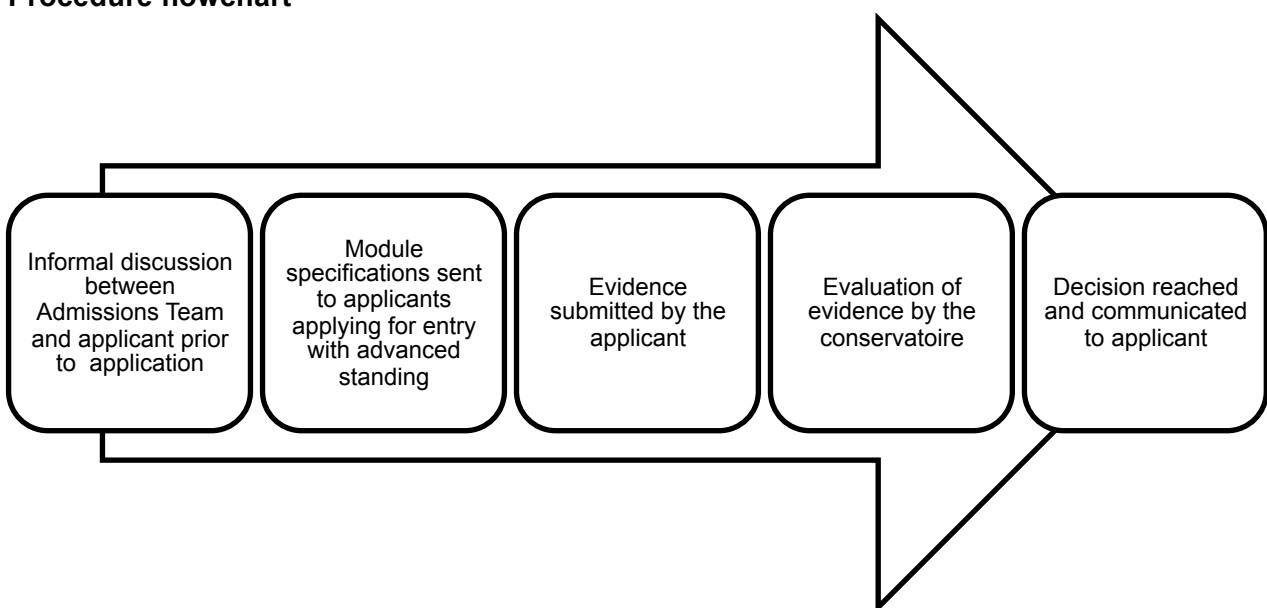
Procedure flowchart

Informal discussion between Admissions Team and applicant prior to application

Module specifications sent to applicants applying for entry with advanced standing

Evidence submitted by the applicant

Evaluation of evidence by the conservatoire

Decision reached and communicated to applicant